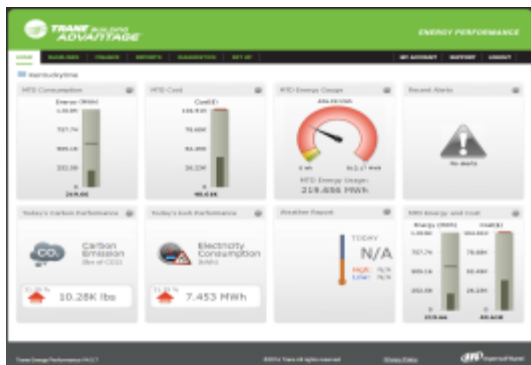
TRANE BUILDING ADVANTAGE

ENERGY PERFORMANCE

HOME | BUILDINGS | TRENDS | REPORTS | DIAGNOSTICS | SET UP

MY ACCOUNT | SUPPORT | LOGOUT

KentuckyTime

MTD Consumption

Energy (MWh)

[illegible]

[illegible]

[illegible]

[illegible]

0

219.66

MTD Cost

Cost($)

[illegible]

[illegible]

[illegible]

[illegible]

0

40.61K

MTD Energy Gauge

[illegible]

0 wh

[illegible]

MTD Energy Usage:

219.656 MWh

Recent Alerts

No alerts

Today's Carbon Performance

$CO_2$

Carbon Emission (lbs of CO2)

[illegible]

10.28K lbs

Today's kwh Performance

Electricity Consumption (kWh)

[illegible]

7.453 MWh

Weather Report

TODAY

N/A

HIGH: N/A

LOW: N/A

MTD Energy and Cost

Energy (MWh)

Cost($)

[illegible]

219.66

40.61K

Trane Energy Performance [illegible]

©2014 Trane All rights reserved

Privacy Policy

Ingersoll Rand